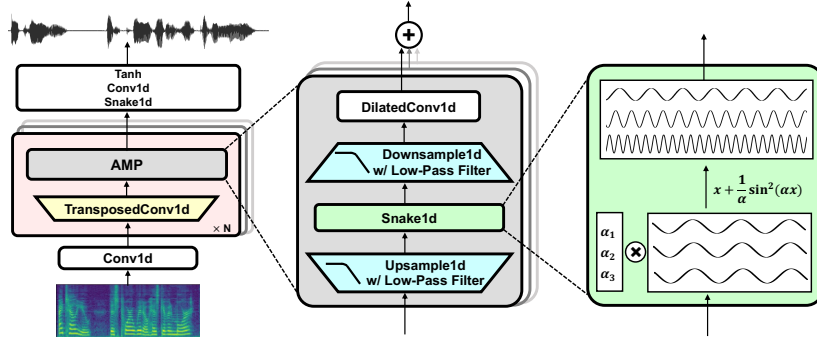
Tanh
Conv1d
Snake1d

AMP

TransposedConv1d

× N

Conv1d

DilatedConv1d

Downsample1d w/ Low-Pass Filter

Snake1d

Upsample1d w/ Low-Pass Filter

$x + \frac{1}{\alpha}\sin^2(\alpha x)$

$\alpha_1$
$\alpha_2$
$\alpha_3$